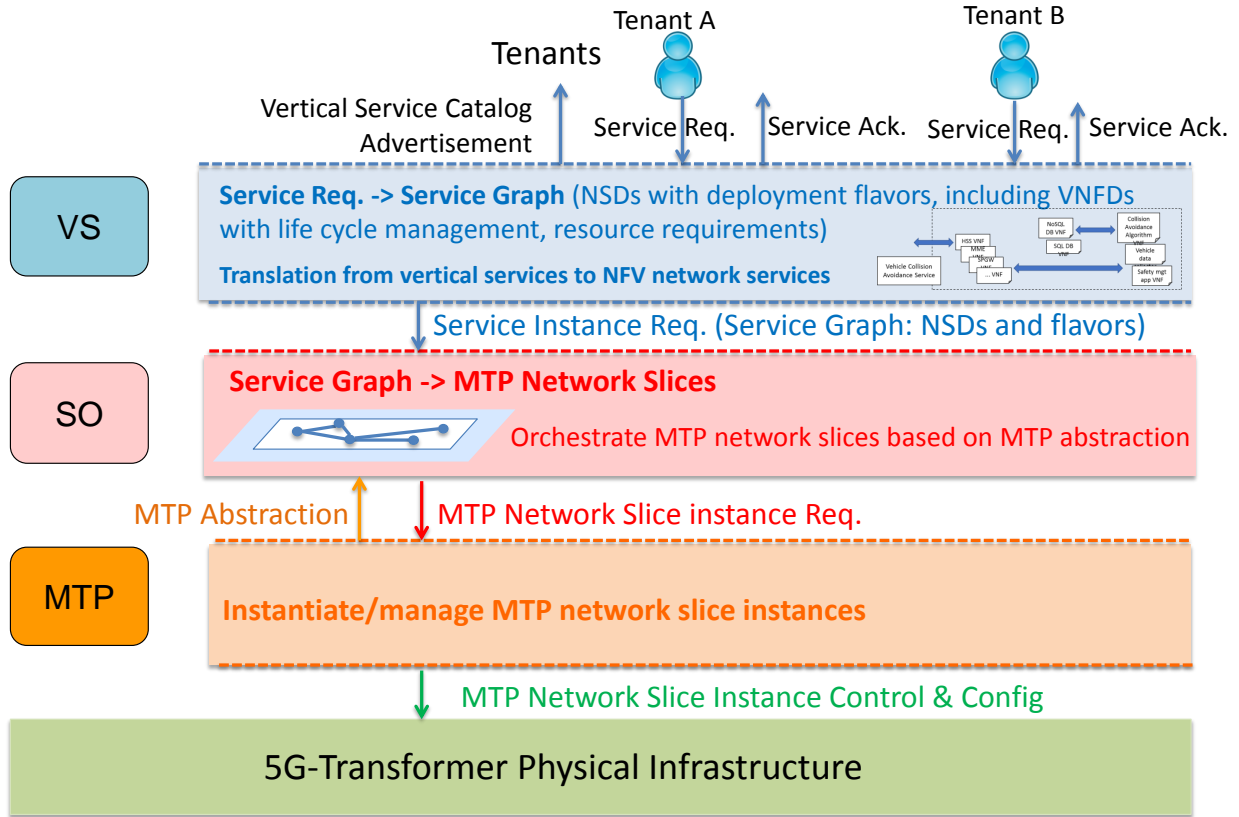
Tenants

Tenant A

Tenant B

Vertical Service Catalog Advertisement

Service Req.

Service Ack.

Service Req.

Service Ack.

VS

Service Req. -> Service Graph (NSDs with deployment flavors, including VNFDs with life cycle management, resource requirements)

Translation from vertical services to NFV network services

HSS VNF

MME VNF

SPGW VNF

... VNF

NoSQL DB VNF

SQL DB VNF

Collision Avoidance Algorithm VNF

Vehicle data

Safety mgt app VNF

Vehicle Collision Avoidance Service

Service Instance Req. (Service Graph: NSDs and flavors)

SO

Service Graph -> MTP Network Slices

Orchestrate MTP network slices based on MTP abstraction

MTP Abstraction

MTP Network Slice instance Req.

MTP

Instantiate/manage MTP network slice instances

MTP Network Slice Instance Control & Config

5G-Transformer Physical Infrastructure